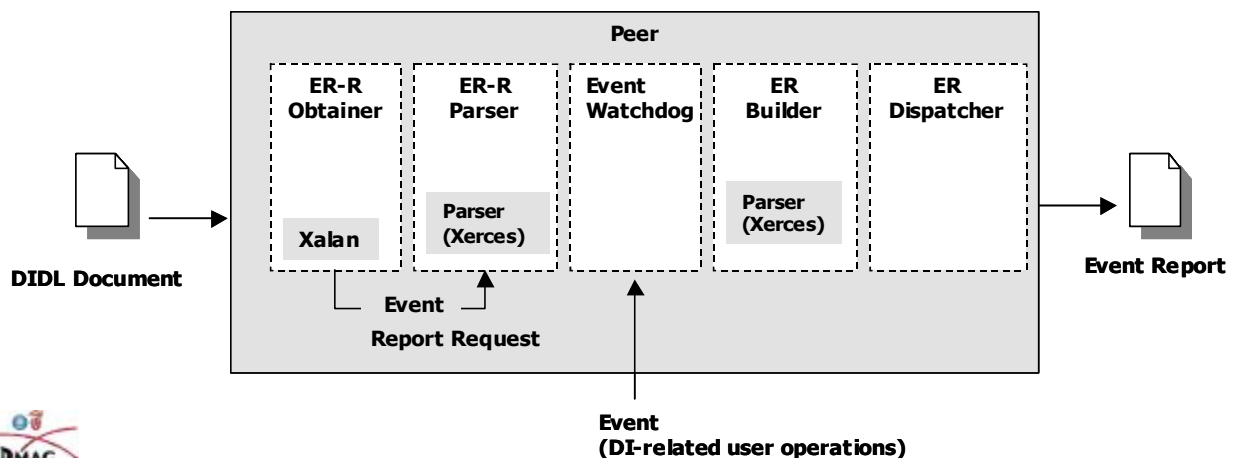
Peer

ER-R Obtainer

Xalan

ER-R Parser

Parser (Xerces)

Event Watchdog

ER Builder

Parser (Xerces)

ER Dispatcher

DIDL Document

Event Report

Event Report Request

Event (DI-related user operations)

DMAG